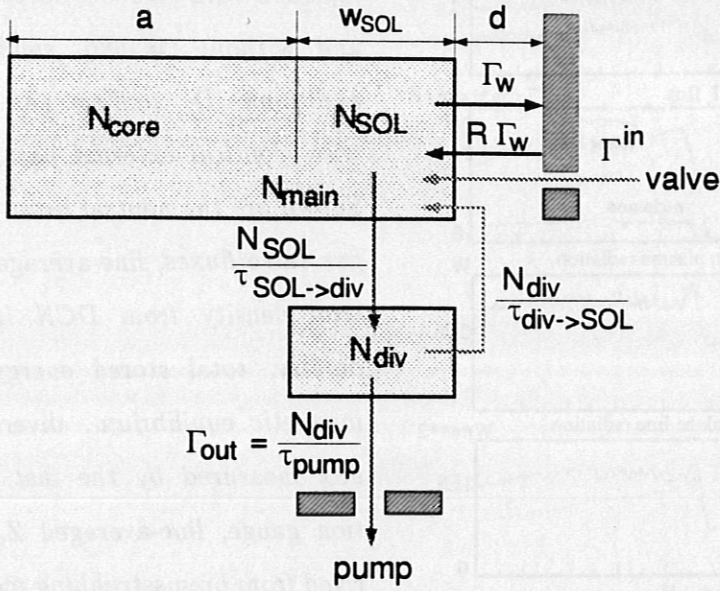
a

$w_{SOL}$

d

$N_{core}$

$N_{SOL}$

$\Gamma_w$

$R\ \Gamma_w$

$\Gamma^{in}$

valve

$N_{main}$

$\frac{N_{SOL}}{\tau_{SOL\text{->}div}}$

$\frac{N_{div}}{\tau_{div\text{->}SOL}}$

$N_{div}$

$\Gamma_{out} = \frac{N_{div}}{\tau_{pump}}$

pump